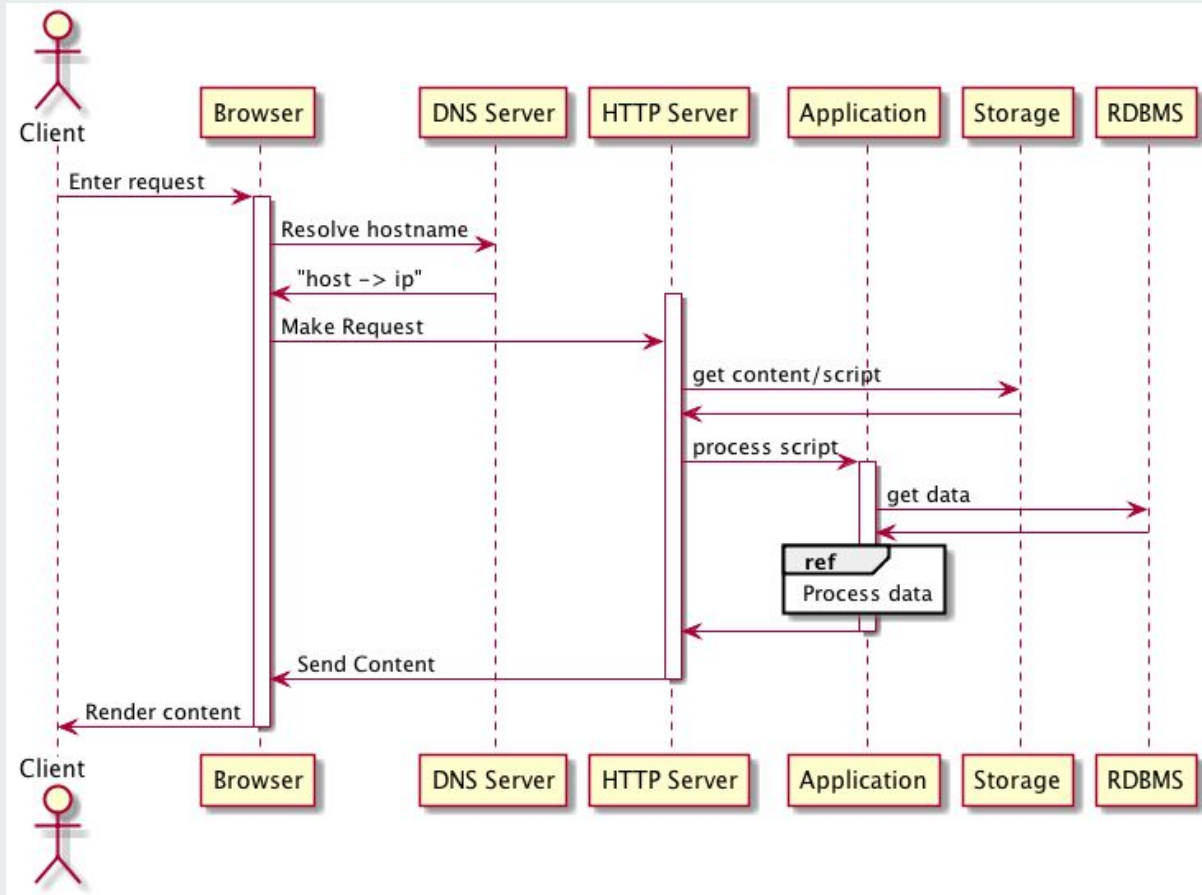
Client

Browser

DNS Server

HTTP Server

Application

Storage

RDBMS

Enter request

Resolve hostname

"host -> ip"

Make Request

get content/script

process script

get data

ref

Process data

Send Content

Render content

Client

Browser

DNS Server

HTTP Server

Application

Storage

RDBMS